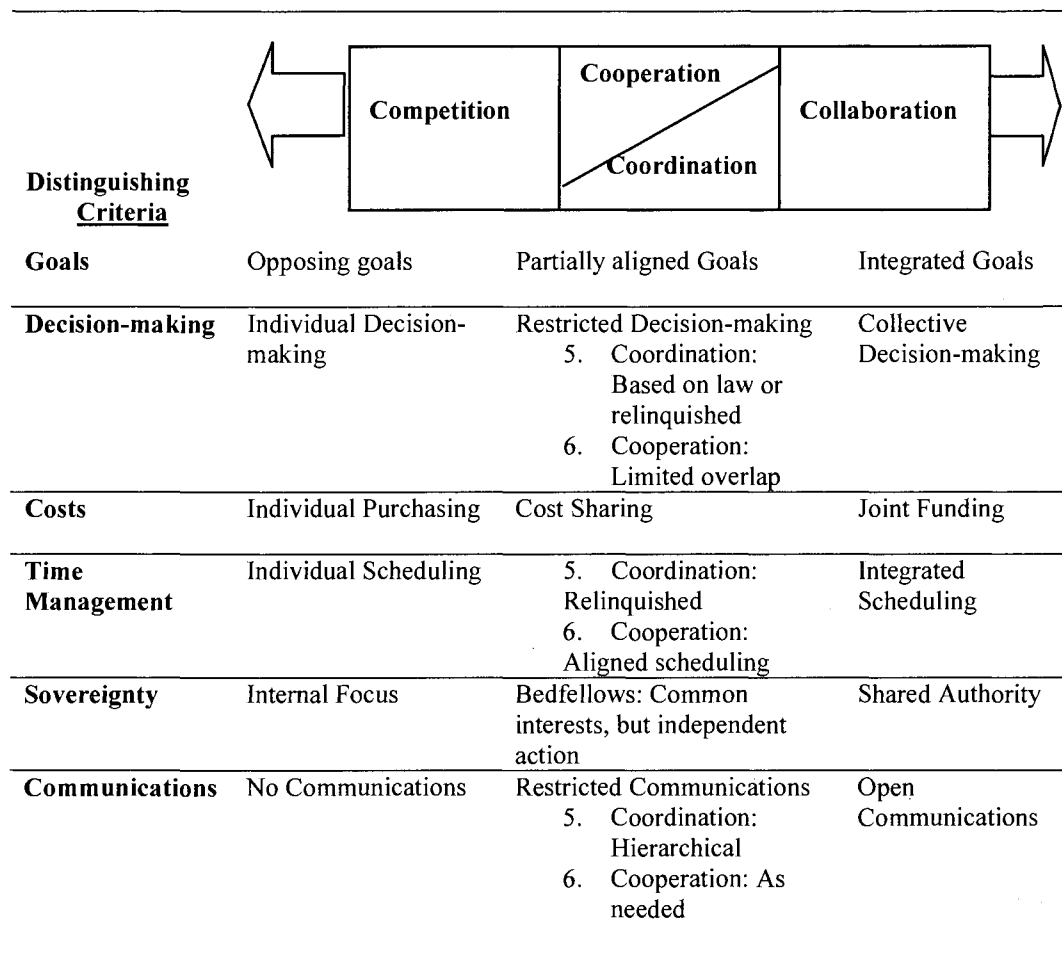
| Distinguishing Criteria | Competition | Cooperation / Coordination | Collaboration |
|---|---|---|---|
| Goals | Opposing goals | Partially aligned Goals | Integrated Goals |
| Decision-making | Individual Decision-making | Restricted Decision-making 5. Coordination: Based on law or relinquished 6. Cooperation: Limited overlap | Collective Decision-making |
| Costs | Individual Purchasing | Cost Sharing | Joint Funding |
| Time Management | Individual Scheduling | 5. Coordination: Relinquished 6. Cooperation: Aligned scheduling | Integrated Scheduling |
| Sovereignty | Internal Focus | Bedfellows: Common interests, but independent action | Shared Authority |
| Communications | No Communications | Restricted Communications 5. Coordination: Hierarchical 6. Cooperation: As needed | Open Communications |